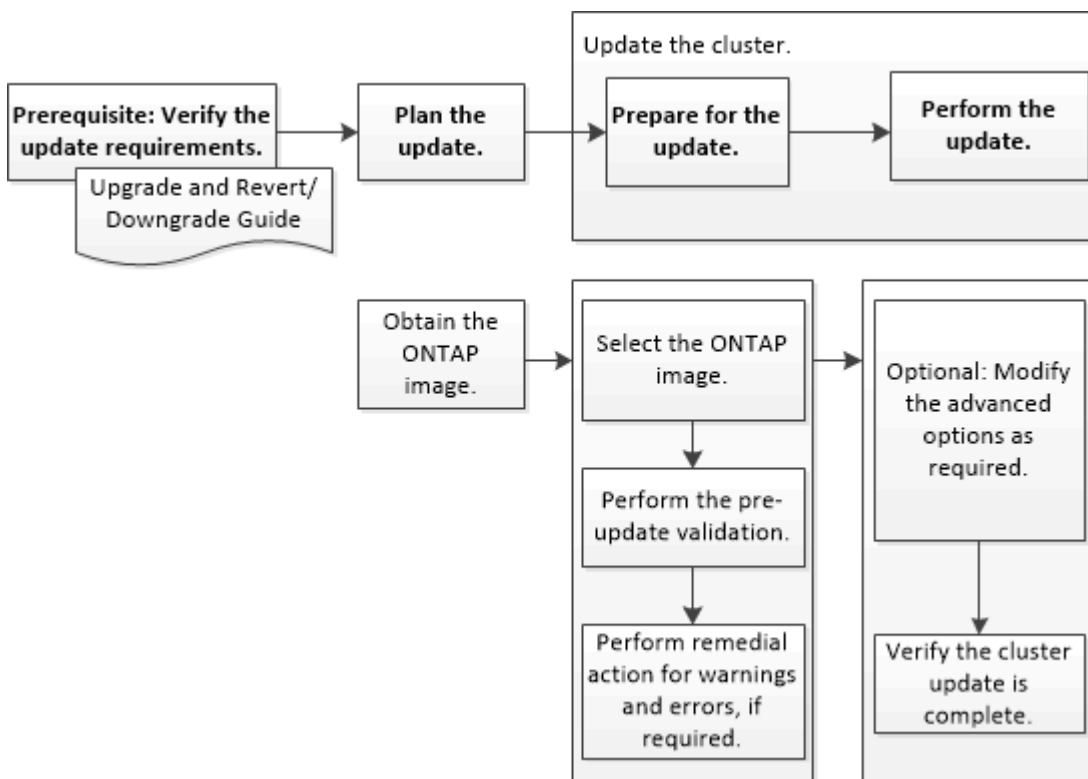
Prerequisite: Verify the update requirements.

Upgrade and Revert/ Downgrade Guide

Plan the update.

Update the cluster.

Prepare for the update.

Perform the update.

Obtain the ONTAP image.

Select the ONTAP image.

Perform the pre-update validation.

Perform remedial action for warnings and errors, if required.

Optional: Modify the advanced options as required.

Verify the cluster update is complete.